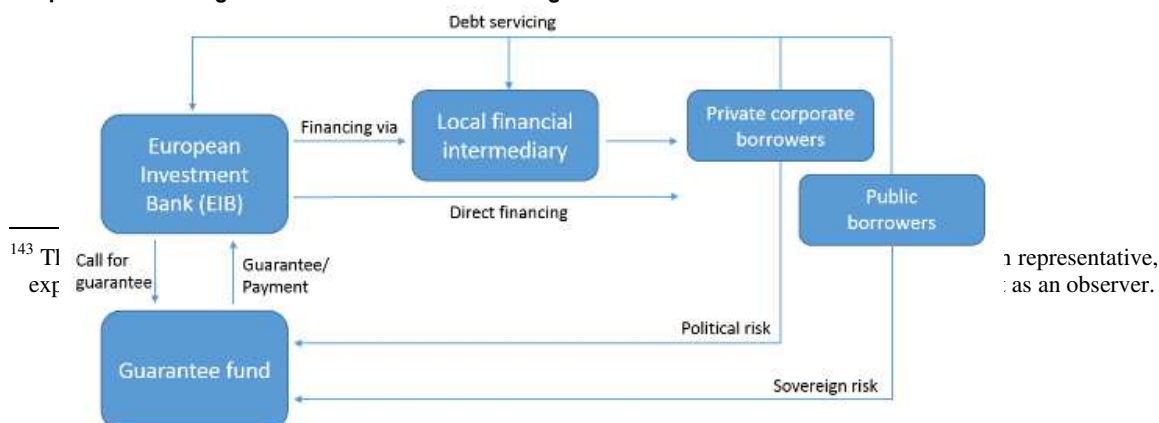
Debt servicing

European Investment Bank (EIB)

Financing via

Local financial intermediary

Private corporate borrowers

Direct financing

Public borrowers

$^{143}$ Tl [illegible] representative, exp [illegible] as an observer.

Call for guarantee

Guarantee/ Payment

Political risk

Guarantee fund

Sovereign risk